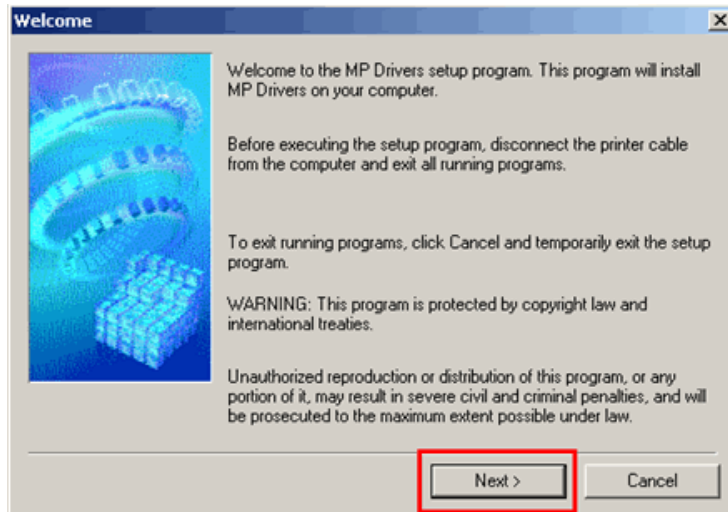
Welcome

Welcome to the MP Drivers setup program. This program will install MP Drivers on your computer.

Before executing the setup program, disconnect the printer cable from the computer and exit all running programs.

To exit running programs, click Cancel and temporarily exit the setup program.

WARNING: This program is protected by copyright law and international treaties.

Unauthorized reproduction or distribution of this program, or any portion of it, may result in severe civil and criminal penalties, and will be prosecuted to the maximum extent possible under law.

Next >

Cancel